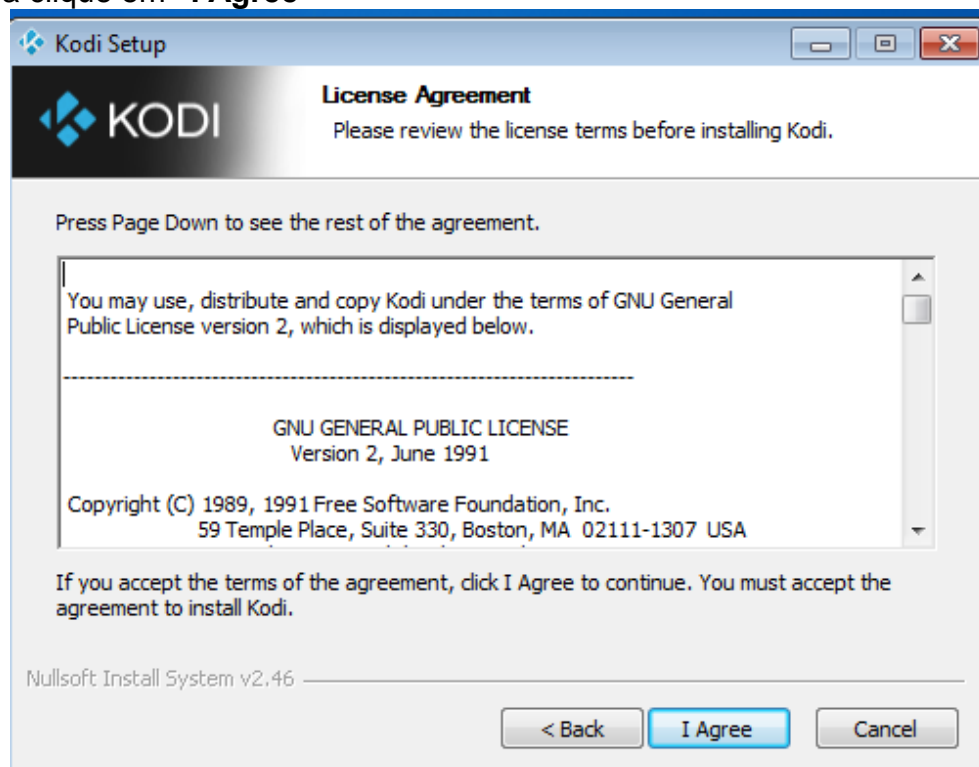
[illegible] clique em "I Agree"

Kodi Setup

KODI

License Agreement
Please review the license terms before installing Kodi.

Press Page Down to see the rest of the agreement.

You may use, distribute and copy Kodi under the terms of GNU General Public License version 2, which is displayed below.

-------------------------------------------------------------------

GNU GENERAL PUBLIC LICENSE
Version 2, June 1991

Copyright (C) 1989, 1991 Free Software Foundation, Inc.
59 Temple Place, Suite 330, Boston, MA 02111-1307 USA
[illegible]

If you accept the terms of the agreement, click I Agree to continue. You must accept the agreement to install Kodi.

Nullsoft Install System v2.46

< Back | I Agree | Cancel